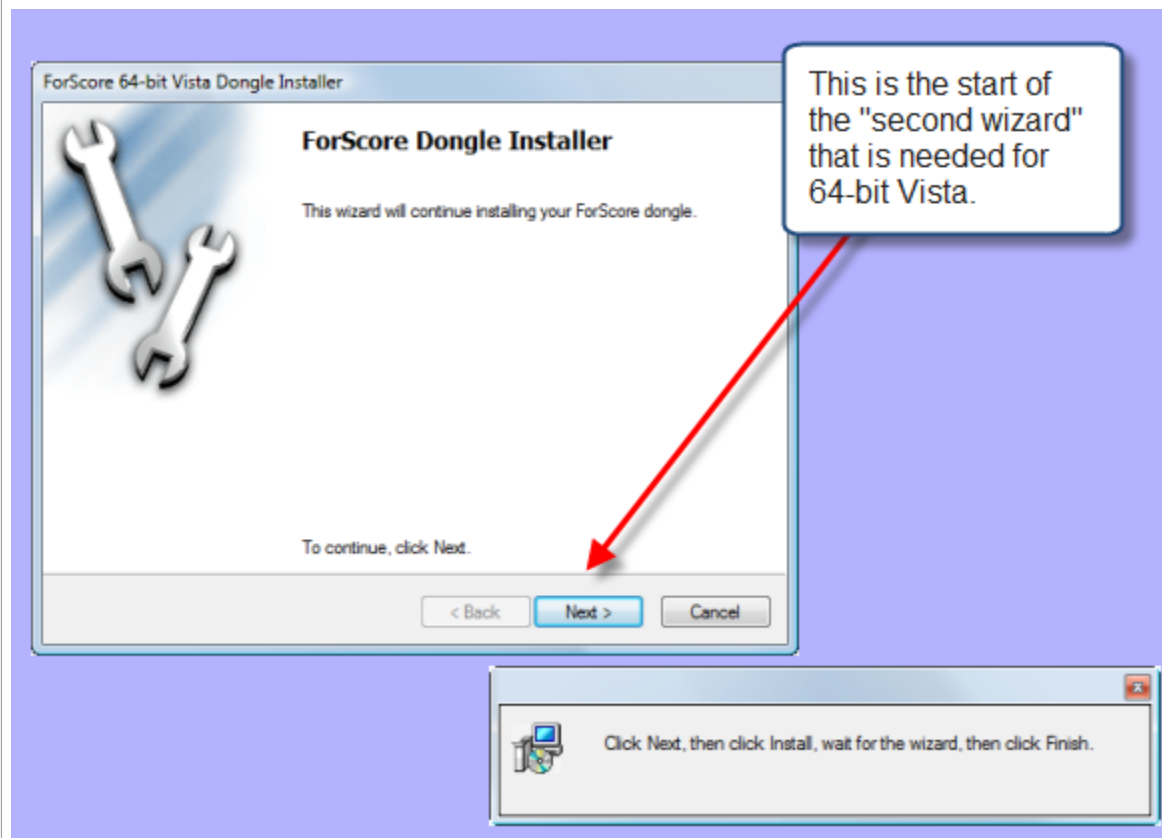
ForScore 64-bit Vista Dongle Installer

ForScore Dongle Installer

This wizard will continue installing your ForScore dongle.

To continue, click Next.

< Back

Next >

Cancel

This is the start of the "second wizard" that is needed for 64-bit Vista.

Click Next, then click Install, wait for the wizard, then click Finish.